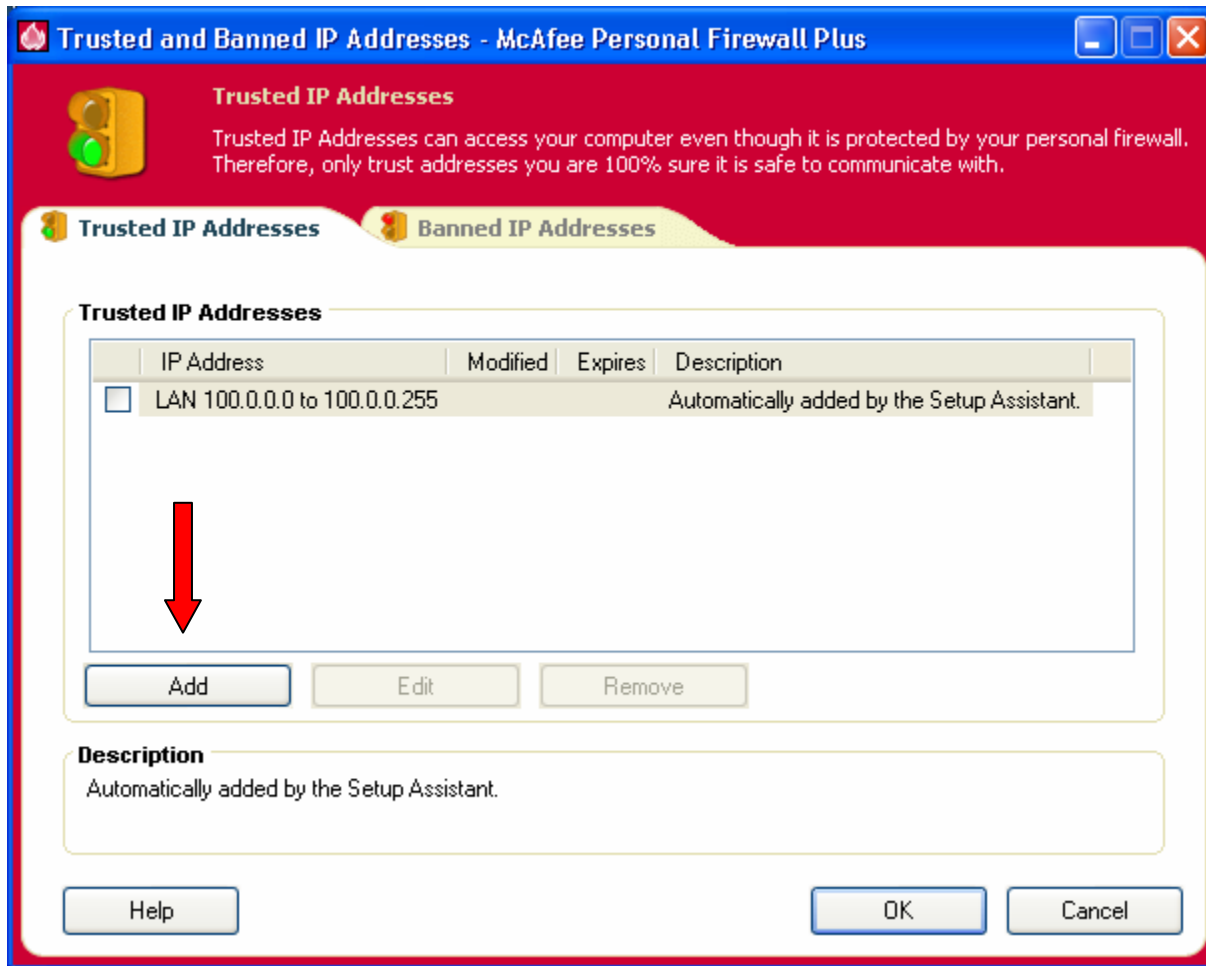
Trusted and Banned IP Addresses - McAfee Personal Firewall Plus

Trusted IP Addresses

Trusted IP Addresses can access your computer even though it is protected by your personal firewall. Therefore, only trust addresses you are 100% sure it is safe to communicate with.

Trusted IP Addresses

Banned IP Addresses

Trusted IP Addresses

| IP Address | Modified | Expires | Description |
|---|---|---|---|
| LAN 100.0.0.0 to 100.0.0.255 | | | Automatically added by the Setup Assistant. |

Add

Edit

Remove

Description

Automatically added by the Setup Assistant.

Help

OK

Cancel